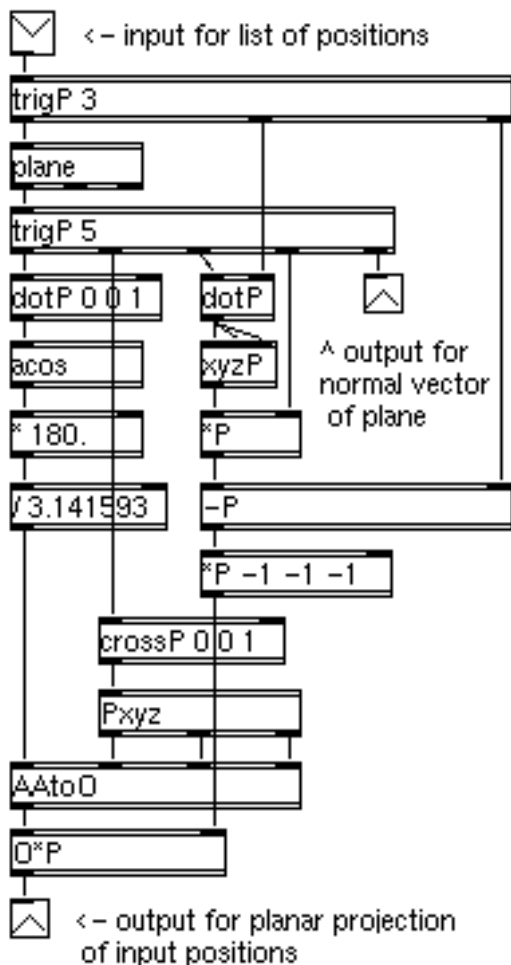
<– input for list of positions

trigP 3

plane

trigP 5

dotP 0 0 1

dotP

^ output for normal vector of plane

acos

xyzP

* 180.

*P

/ 3.141593

–P

*P –1 –1 –1

crossP 0 0 1

Pxyz

AAtoO

O*P

<– output for planar projection of input positions